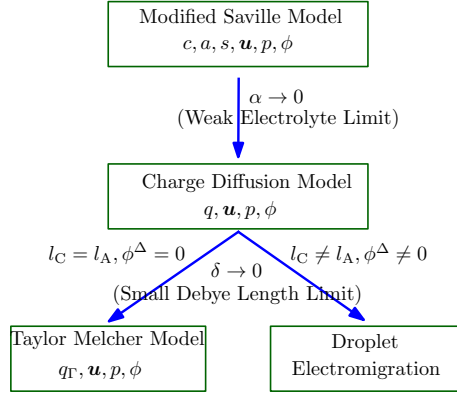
Modified Saville Model
$c, a, s, \boldsymbol{u}, p, \phi$

$\alpha \to 0$
(Weak Electrolyte Limit)

Charge Diffusion Model
$q, \boldsymbol{u}, p, \phi$

$l_{\mathrm{C}} = l_{\mathrm{A}}, \phi^{\Delta} = 0$

$l_{\mathrm{C}} \neq l_{\mathrm{A}}, \phi^{\Delta} \neq 0$

$\delta \to 0$
(Small Debye Length Limit)

Taylor Melcher Model
$q_{\Gamma}, \boldsymbol{u}, p, \phi$

Droplet
Electromigration